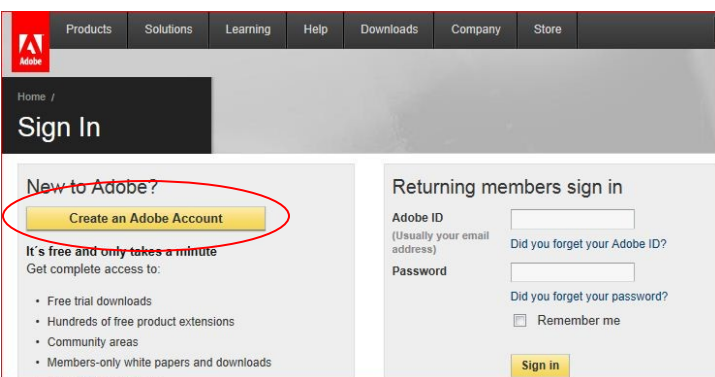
Adobe

Products Solutions Learning Help Downloads Company Store

Home /

Sign In

New to Adobe?

Create an Adobe Account

It´s free and only takes a minute

Get complete access to:

- Free trial downloads
- Hundreds of free product extensions
- Community areas
- Members-only white papers and downloads

Returning members sign in

Adobe ID

(Usually your email address)

Did you forget your Adobe ID?

Password

Did you forget your password?

Remember me

Sign in